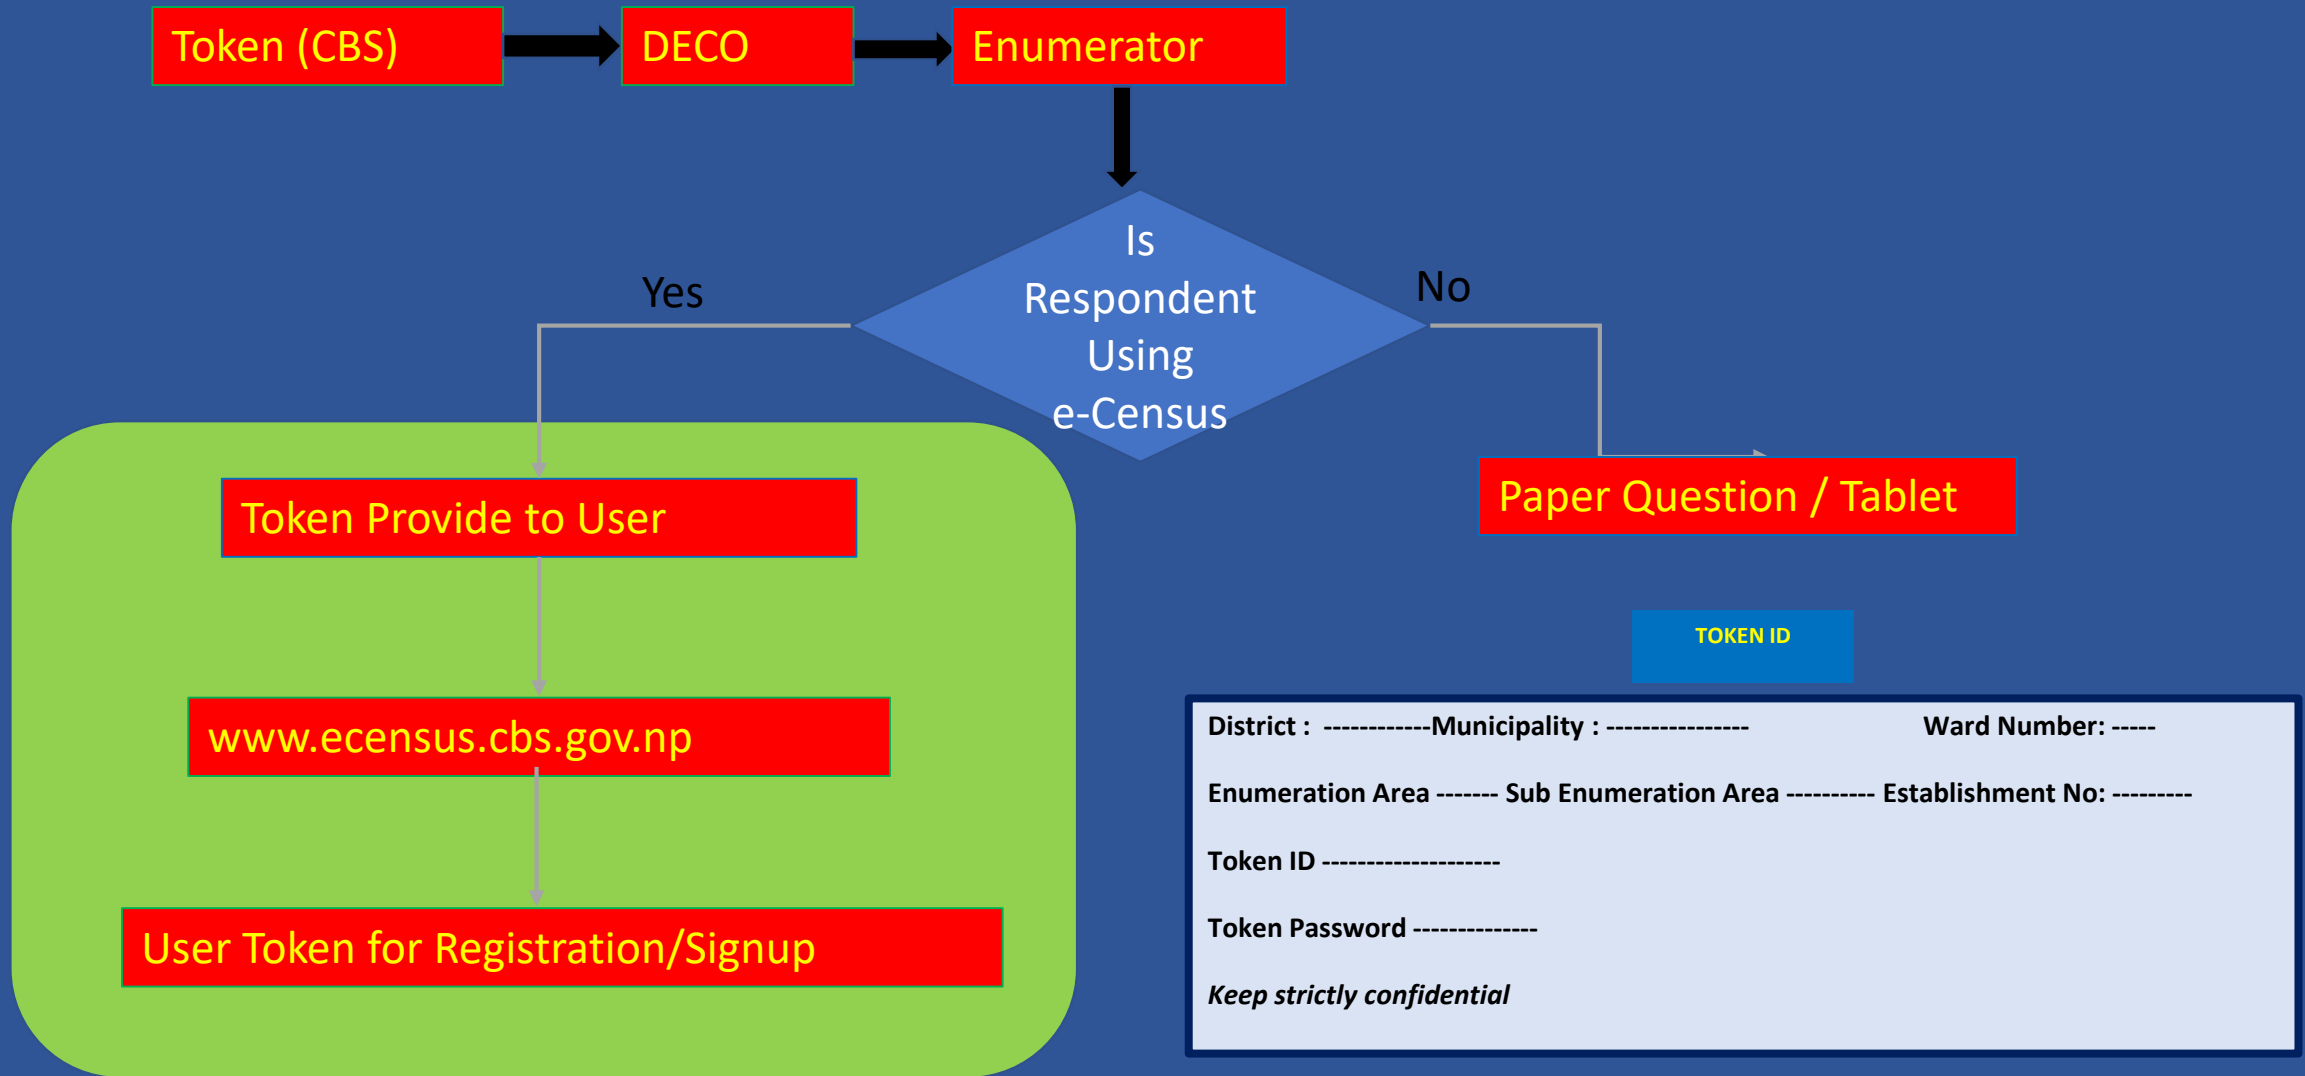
Token (CBS)

DECO

Enumerator

Is Respondent Using e-Census

Yes

No

Token Provide to User

www.ecensus.cbs.gov.np

User Token for Registration/Signup

Paper Question / Tablet

TOKEN ID

District : ------------Municipality : ---------------- Ward Number: -----

Enumeration Area ------- Sub Enumeration Area ---------- Establishment No: ---------

Token ID --------------------

Token Password --------------

*Keep strictly confidential*